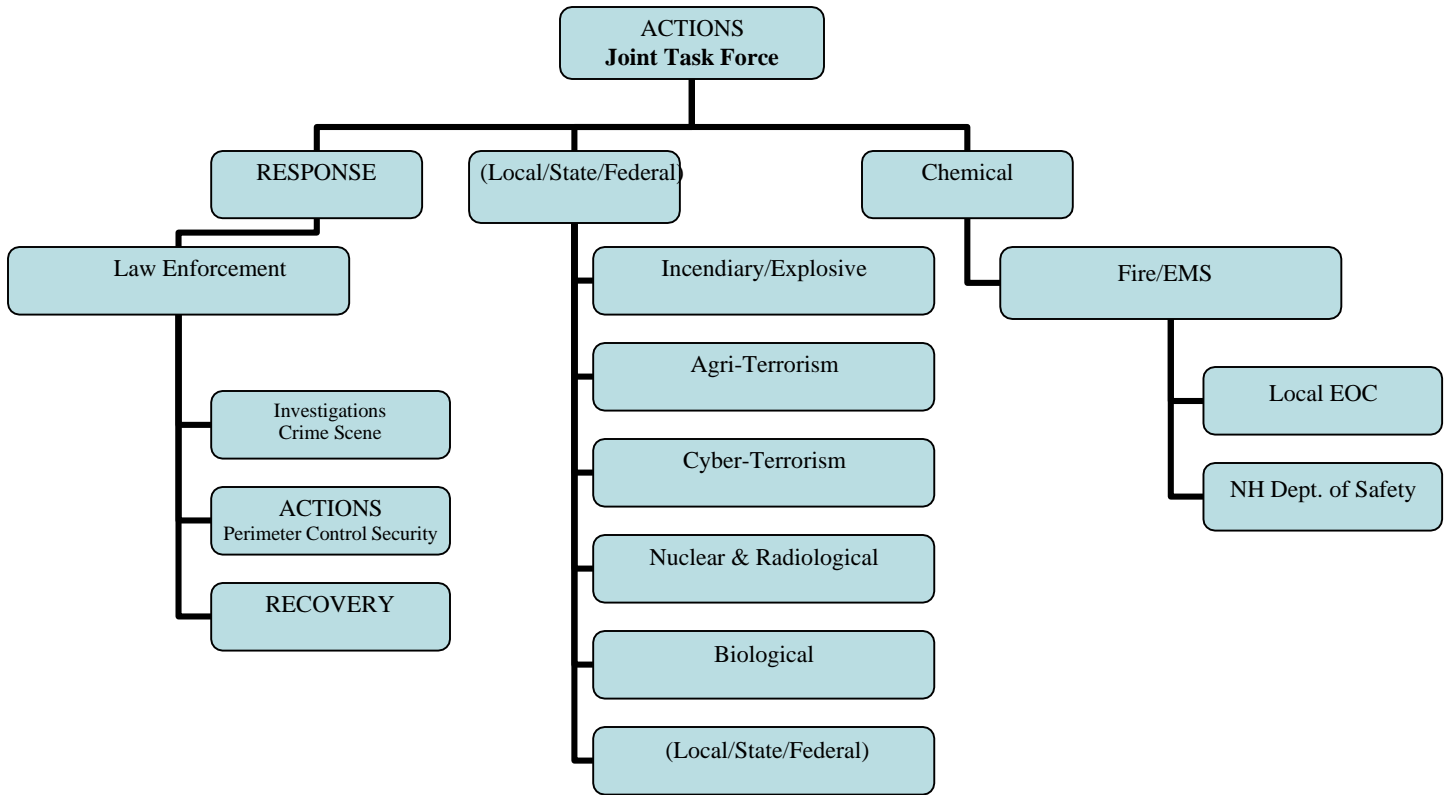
ACTIONS
**Joint Task Force**

RESPONSE

(Local/State/Federal)

Chemical

Law Enforcement

Investigations
Crime Scene

ACTIONS
Perimeter Control Security

RECOVERY

Incendiary/Explosive

Agri-Terrorism

Cyber-Terrorism

Nuclear & Radiological

Biological

(Local/State/Federal)

Fire/EMS

Local EOC

NH Dept. of Safety